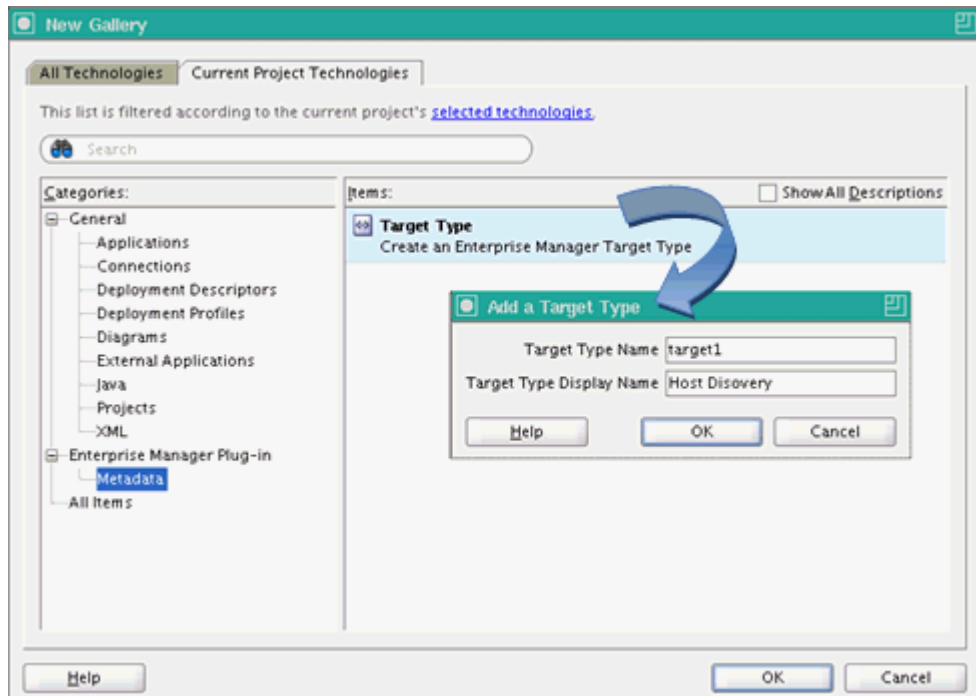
New Gallery

All Technologies | Current Project Technologies

This list is filtered according to the current project's selected technologies.

Search

Categories:
General
Applications
Connections
Deployment Descriptors
Deployment Profiles
Diagrams
External Applications
Java
Projects
XML
Enterprise Manager Plug-in
Metadata
All Items

Items:
Show All Descriptions

Target Type
Create an Enterprise Manager Target Type

Add a Target Type

Target Type Name target1
Target Type Display Name Host Disovery

Help | OK | Cancel

Help | OK | Cancel